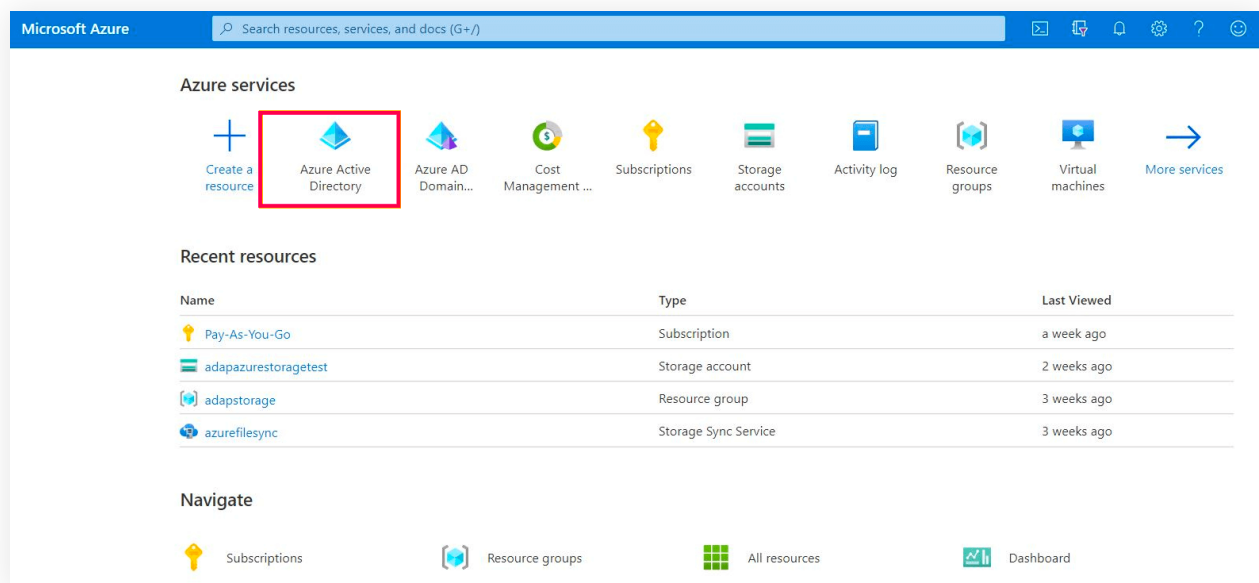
Microsoft Azure

Search resources, services, and docs (G+/)

Azure services

Create a resource

Azure Active Directory

Azure AD Domain...

Cost Management ...

Subscriptions

Storage accounts

Activity log

Resource groups

Virtual machines

More services

Recent resources

| Name | Type | Last Viewed |
|---|---|---|
| Pay-As-You-Go | Subscription | a week ago |
| adapazurestoragetest | Storage account | 2 weeks ago |
| adapstorage | Resource group | 3 weeks ago |
| azurefilesync | Storage Sync Service | 3 weeks ago |

Navigate

Subscriptions

Resource groups

All resources

Dashboard